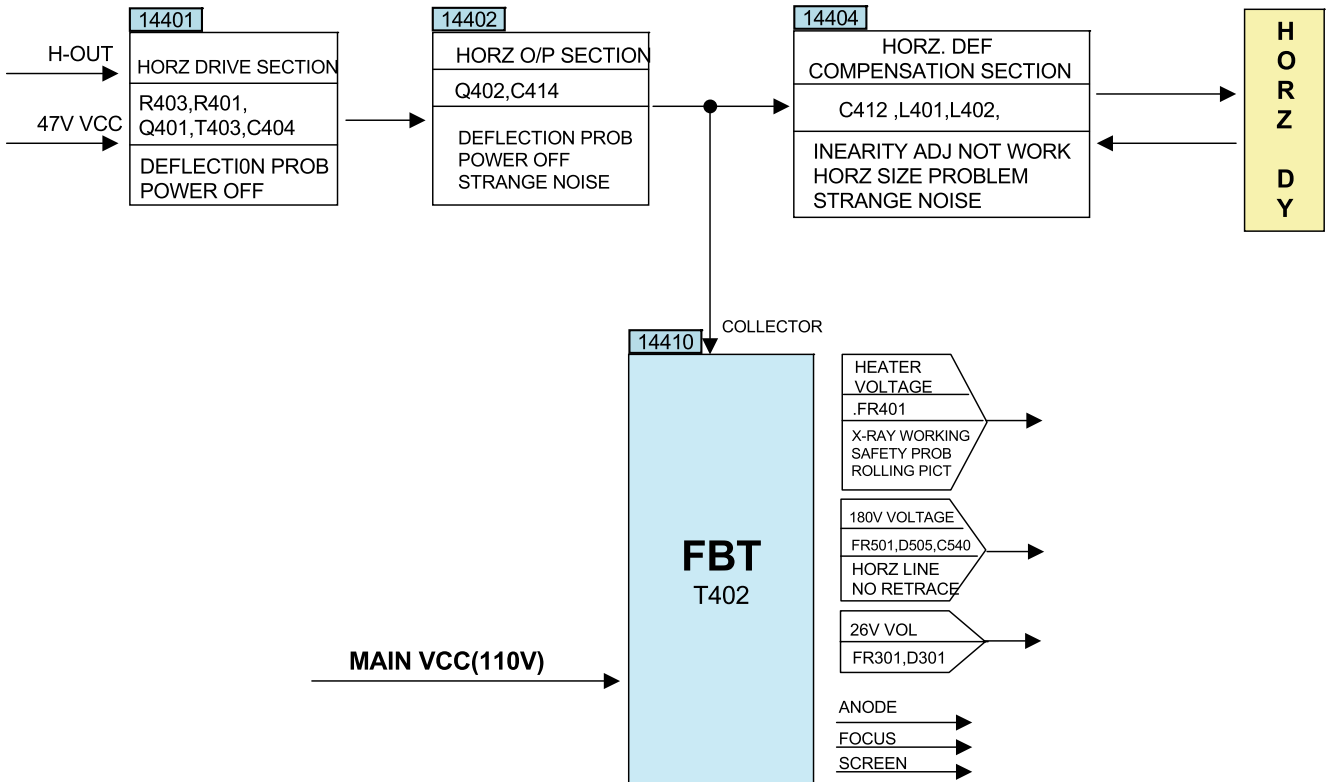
14401

H-OUT

HORZ DRIVE SECTION

47V VCC

R403,R401,
Q401,T403,C404

DEFLECTI0N PROB
POWER OFF

14402

HORZ O/P SECTION

Q402,C414

DEFLECTION PROB
POWER OFF
STRANGE NOISE

14404

HORZ. DEF
COMPENSATION SECTION

C412 ,L401,L402,

INEARITY ADJ NOT WORK
HORZ SIZE PROBLEM
STRANGE NOISE

H
O
R
Z

D
Y

COLLECTOR

14410

FBT
T402

HEATER
VOLTAGE

.FR401

X-RAY WORKING
SAFETY PROB
ROLLING PICT

180V VOLTAGE

FR501,D505,C540

HORZ LINE
NO RETRACE

26V VOL

FR301,D301

MAIN VCC(110V)

ANODE

FOCUS

SCREEN